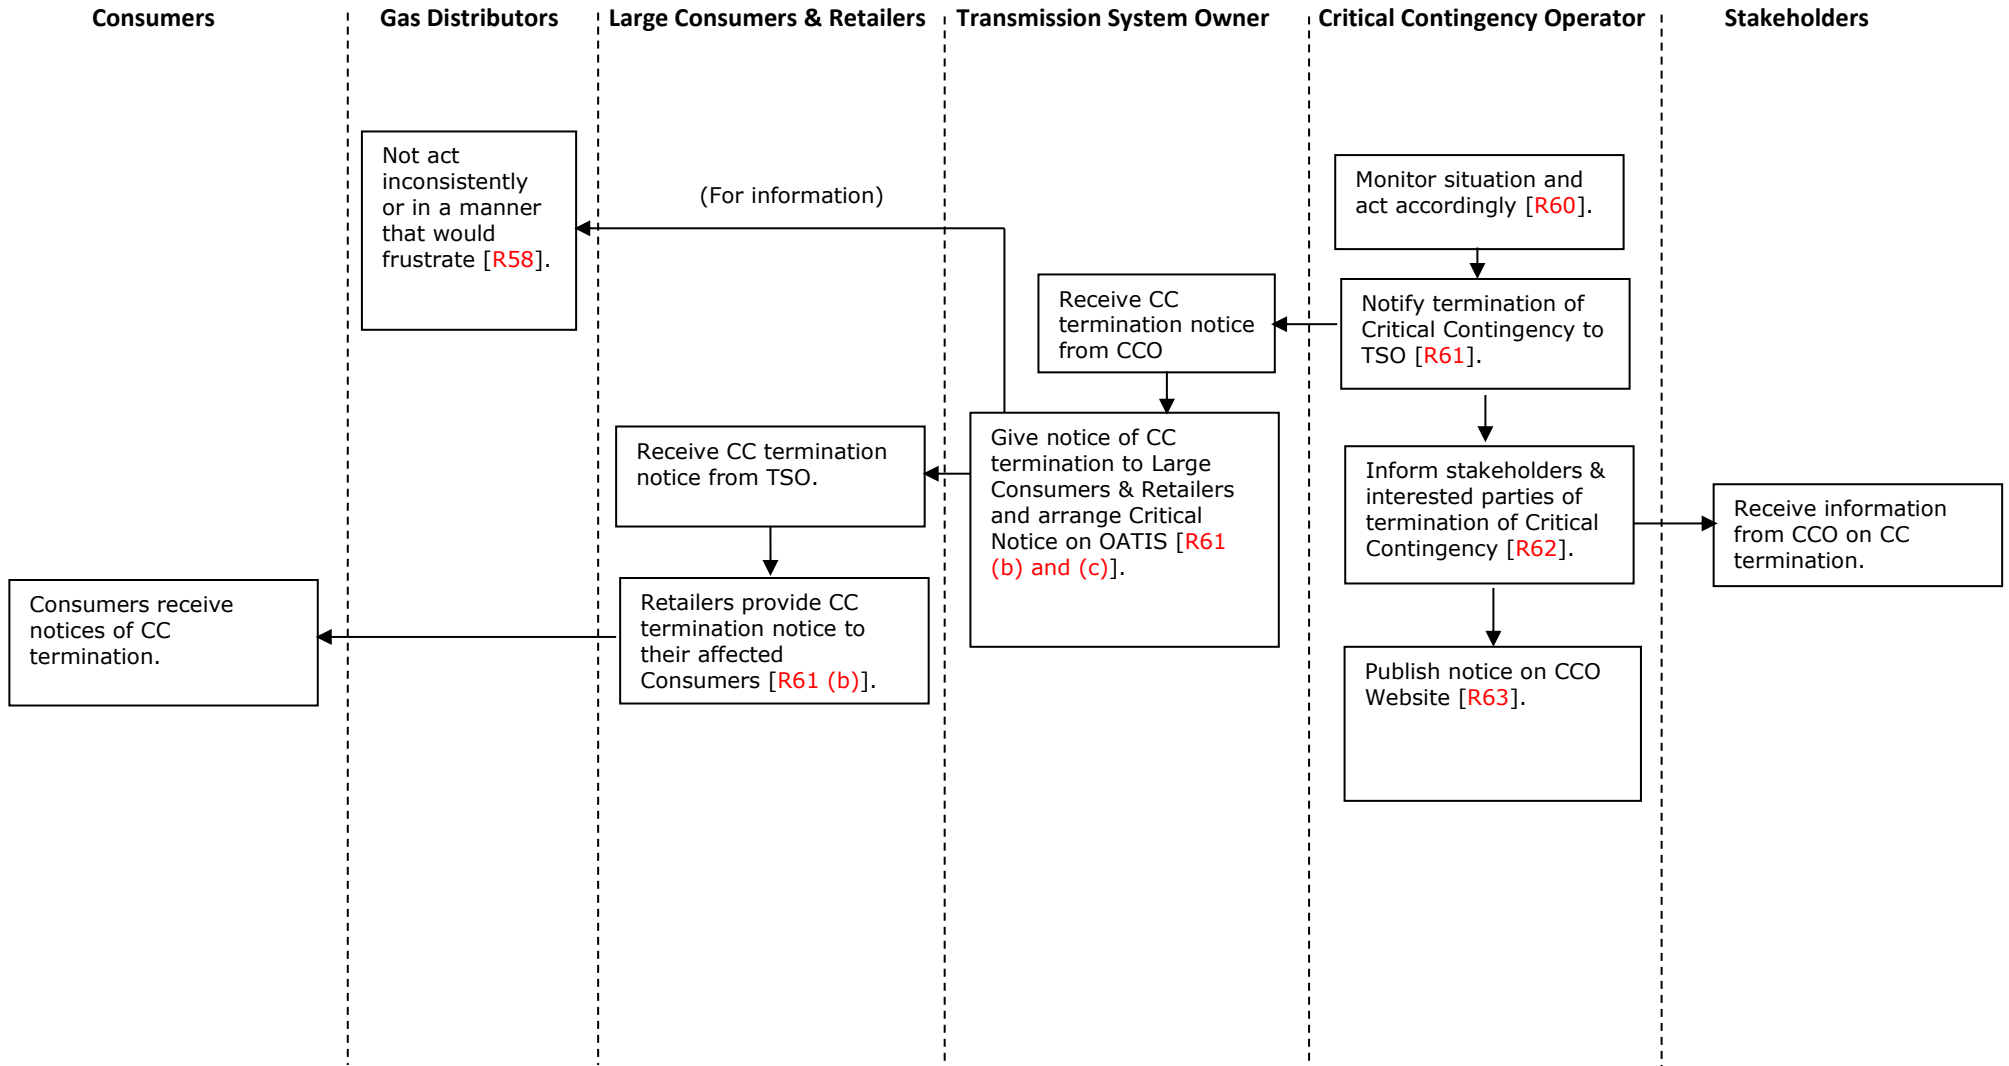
Consumers

Gas Distributors

Large Consumers & Retailers

Transmission System Owner

Critical Contingency Operator

Stakeholders

Not act inconsistently or in a manner that would frustrate [R58].

(For information)

Monitor situation and act accordingly [R60].

Receive CC termination notice from CCO

Notify termination of Critical Contingency to TSO [R61].

Receive CC termination notice from TSO.

Give notice of CC termination to Large Consumers & Retailers and arrange Critical Notice on OATIS [R61 (b) and (c)].

Inform stakeholders & interested parties of termination of Critical Contingency [R62].

Receive information from CCO on CC termination.

Consumers receive notices of CC termination.

Retailers provide CC termination notice to their affected Consumers [R61 (b)].

Publish notice on CCO Website [R63].